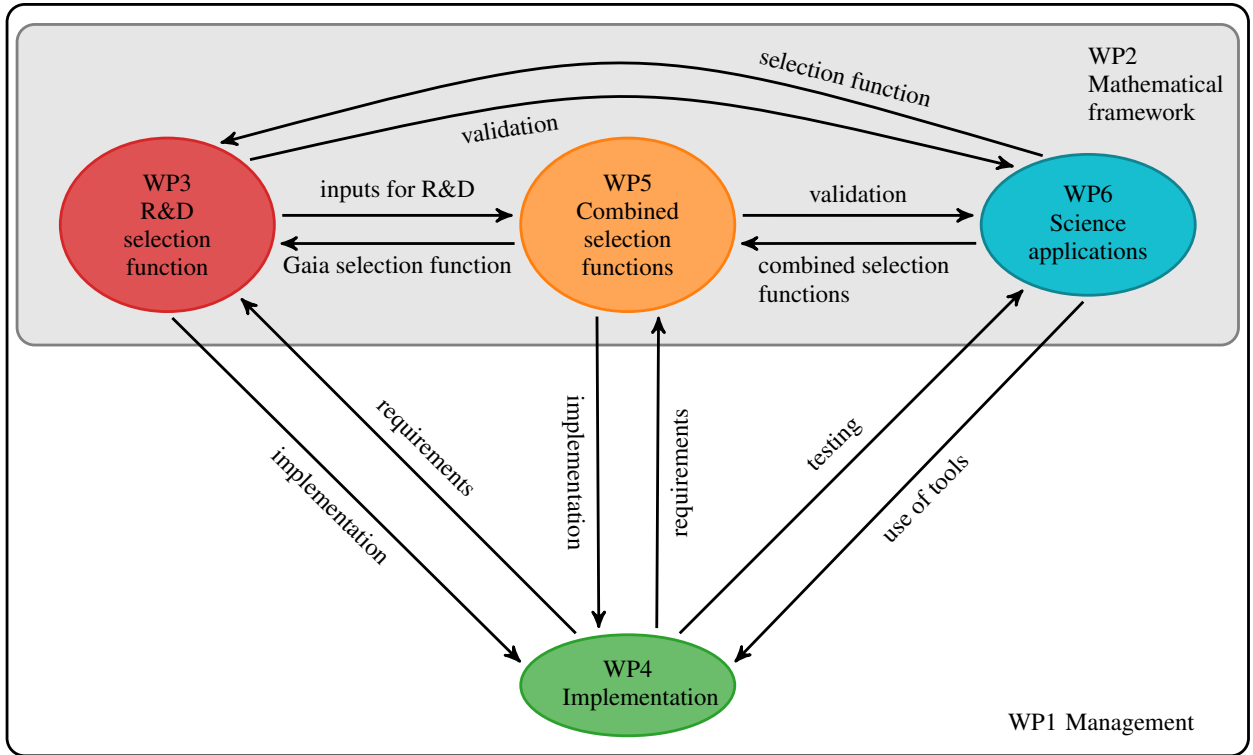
WP2
Mathematical
framework

selection function

validation

WP3
R&D
selection
function

inputs for R&D

Gaia selection function

WP5
Combined
selection
functions

validation

combined selection
functions

WP6
Science
applications

implementation

requirements

implementation

requirements

testing

use of tools

WP4
Implementation

WP1 Management